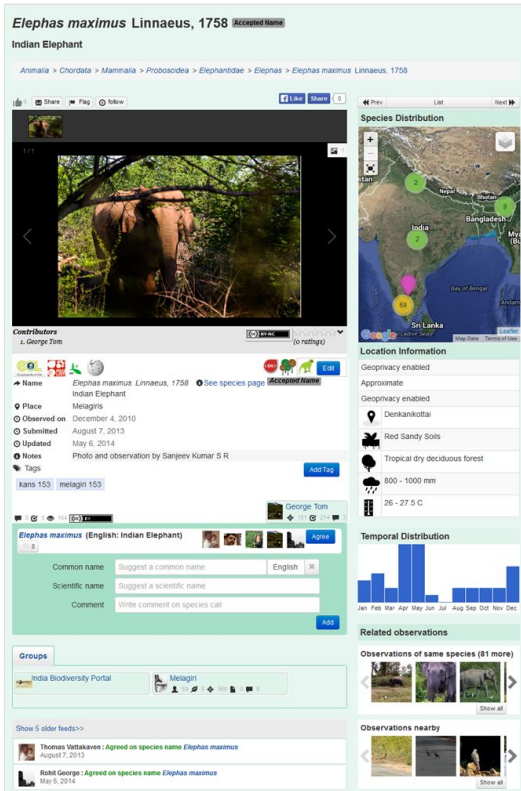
*Elephas maximus* Linnaeus, 1758 Accepted Name

Indian Elephant

Animalia > Chordata > Mammalia > Proboscidea > Elephantidae > Elephas > Elephas maximus Linnaeus, 1758

Share Flag follow

Like Share 0

Prev List Next

1 / 1

Contributors
1. George Tom

BY-NC

(0 ratings)

Edit

Name *Elephas maximus* Linnaeus, 1758 See species page Accepted Name
Indian Elephant
Place Melagiris
Observed on December 4, 2010
Submitted August 7, 2013
Updated May 6, 2014
Notes Photo and observation by Sanjeev Kumar S R
Tags

Add Tag

kans 153 melagiri 153

George Tom

*Elephas maximus* (English: Indian Elephant) Agree

0

Common name Suggest a common name English
Scientific name Suggest a scientific name
Comment Write comment on species call

Add

Groups

India Biodiversity Portal

Melagiri

Show 5 older feeds>>

Thomas Vattakavee : Agreed on species name *Elephas maximus*
August 7, 2013

Rohit George : Agreed on species name *Elephas maximus*
May 6, 2014

Species Distribution

2
Nepal
Bangladesh
India
2
Bay of Bengal
58
Sri Lanka
Leaflet
Map Data Terms of Use

Location Information

Geoprivacy enabled
Approximate
Geoprivacy enabled
Denkanikottai
Red Sandy Soils
Tropical dry deciduous forest
800 - 1000 mm
26 - 27.5 C

Temporal Distribution

Jan Feb Mar Apr May Jun Jul Aug Sep Oct Nov Dec

Related observations

Observations of same species (81 more)

Show all

Observations nearby

Show all